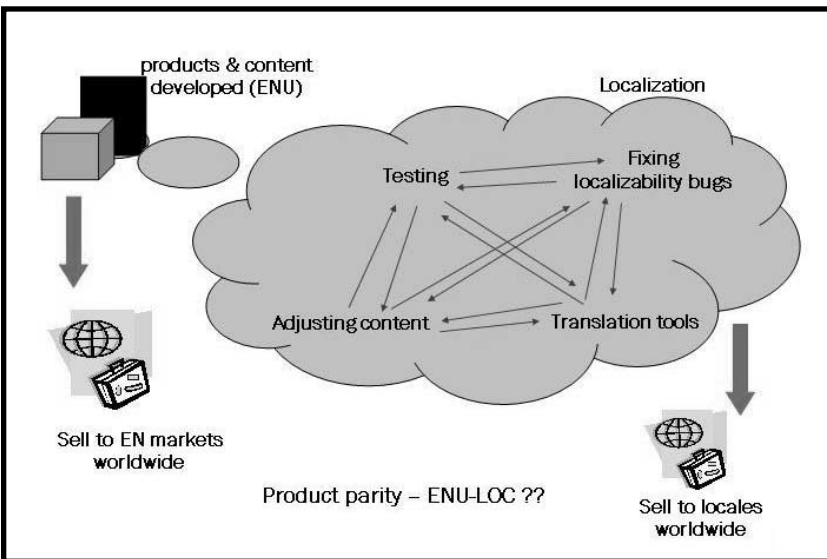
products & content developed (ENU)

Localization

Testing

Fixing localizability bugs

Adjusting content

Translation tools

Sell to EN markets worldwide

Product parity – ENU-LOC ??

Sell to locales worldwide